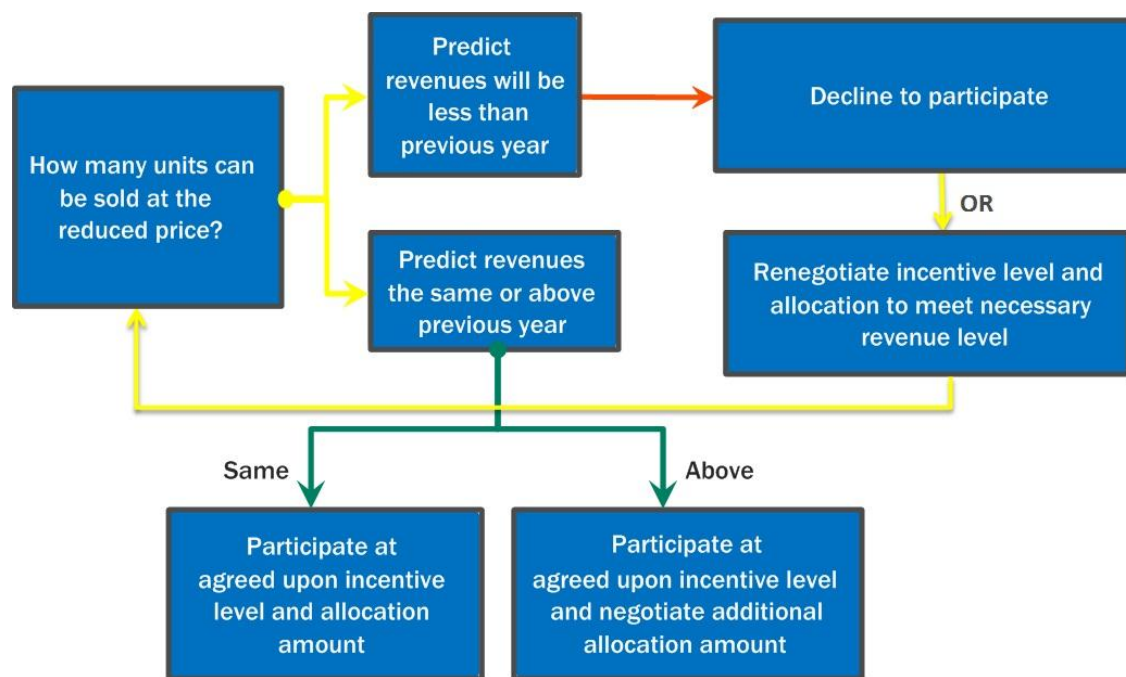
How many units can be sold at the reduced price?

Predict revenues will be less than previous year

Decline to participate

OR

Renegotiate incentive level and allocation to meet necessary revenue level

Predict revenues the same or above previous year

Same

Above

Participate at agreed upon incentive level and allocation amount

Participate at agreed upon incentive level and negotiate additional allocation amount